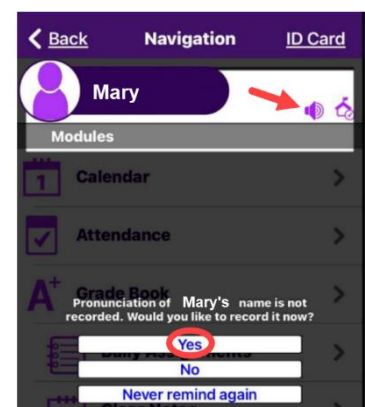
Back Navigation ID Card

Mary

Modules

1 Calendar

Attendance

Grade Book

Pronunciation of Mary's name is not recorded. Would you like to record it now?

Daily Assignments

Yes

No

Never remind again